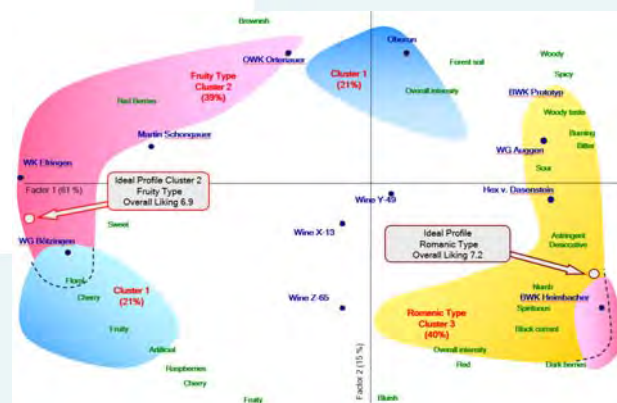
Brownish

OWK Ortenauer

Oberon

Cluster 1
(21%)

Forest soil

Woody

Spicy

Fruity Type
Cluster 2
(39%)

Red Berries

Overall intensity

BWK Prototyp

Woody taste

Martin Schongauer

Burning

WG Auggen

Bitter

Sour

WK Eltingen

Factor 1 (61 %)

Ideal Profile Cluster 2
Fruity Type
Overall Liking 6.9

Hex v. Dasenstein

Wine Y-49

Sweet

Wine X-13

Astringent
Desiccative

WG Bötzingen

Ideal Profile
Romanic Type
Overall Liking 7.2

Floral

Cherry

Cluster 1
(21%)

Wine Z-65

Nuts

BWK Heimbacher

Spirituous

Fruity

Romanic Type
Cluster 3
(40%)

Black currant

Artificial

Overall intensity

Raspberries

Red

Dark berries

Cherry

Factor 2 (15 %)

Fruity

Blush